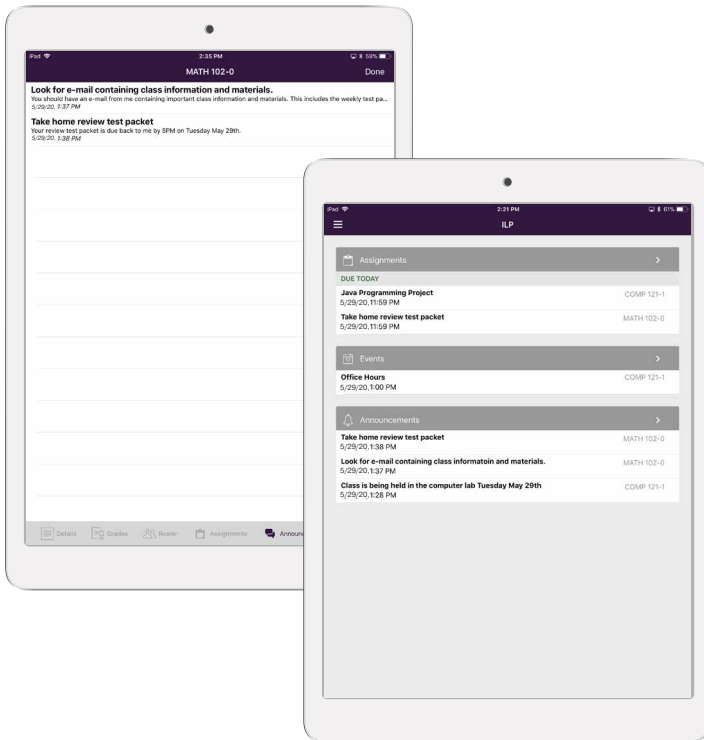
iPad
2:35 PM
59%
MATH 102-0
Done

Look for e-mail containing class information and materials.
You should have an e-mail from me containing important class information and materials. This includes the weekly test pa...
5/29/20, 1:37 PM

Take home review test packet
Your review test packet is due back to me by 5PM on Tuesday May 29th.
5/29/20, 1:38 PM

Details Grades Roster Assignments Announc

iPad
2:21 PM
61%
ILP

Assignments

DUE TODAY

Java Programming Project
5/29/20,11:59 PM
COMP 121-1

Take home review test packet
5/29/20,11:59 PM
MATH 102-0

Events

Office Hours
5/29/20,1:00 PM
COMP 121-1

Announcements

Take home review test packet
5/29/20,1:38 PM
MATH 102-0

Look for e-mail containing class informatoin and materials.
5/29/20,1:37 PM
MATH 102-0

Class is being held in the computer lab Tuesday May 29th
5/29/20,1:28 PM
COMP 121-1